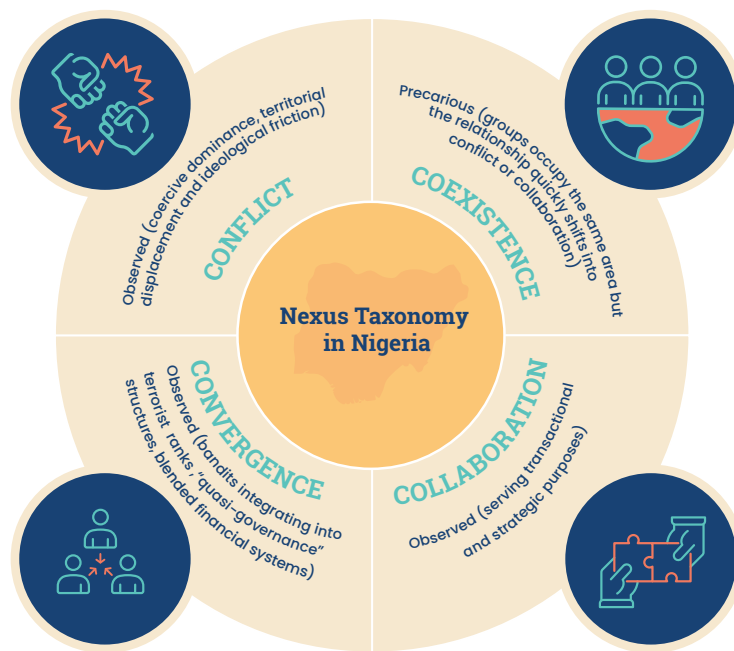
Nexus Taxonomy in Nigeria

CONFLICT

Observed (coercive dominance, territorial displacement and ideological friction)

COEXISTENCE

Precarious (groups occupy the same area but the relationship quickly shifts into conflict or collaboration)

CONVERGENCE

Observed (bandits integrating into terrorist ranks, "quasi-governance" structures, blended financial systems)

COLLABORATION

Observed (serving transactional and strategic purposes)